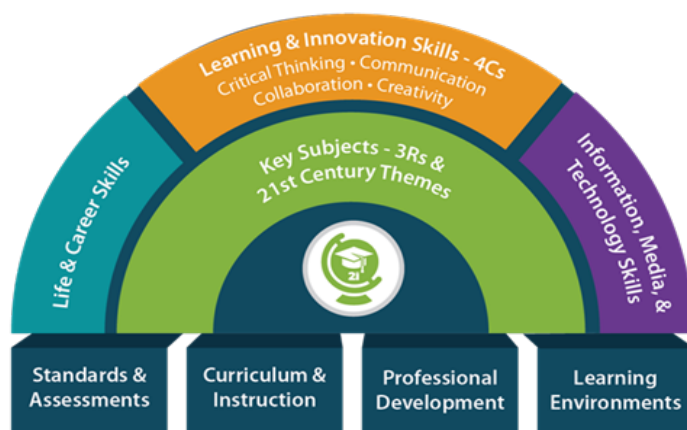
Learning & Innovation Skills - 4Cs
Critical Thinking • Communication
Collaboration • Creativity

Life & Career Skills

Key Subjects - 3Rs &
21st Century Themes

Information, Media, & Technology Skills

21

Standards & Assessments

Curriculum & Instruction

Professional Development

Learning Environments